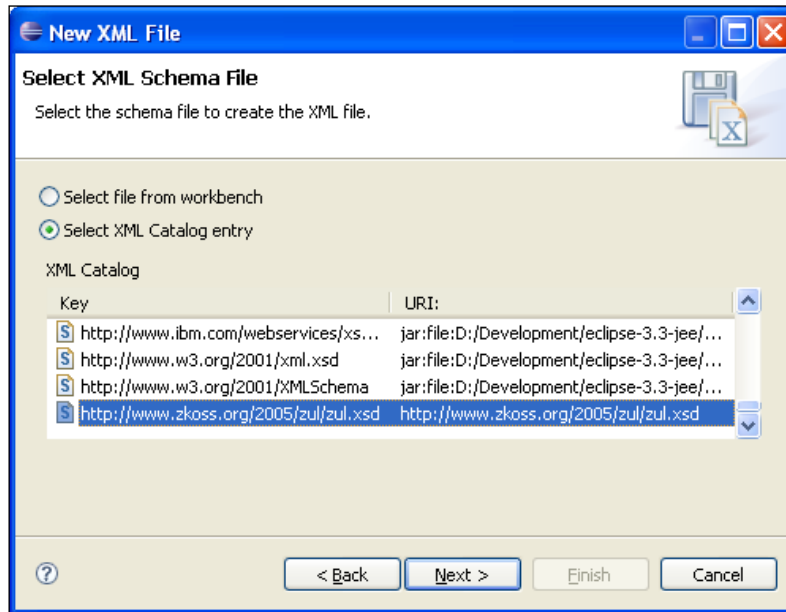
New XML File

Select XML Schema File

Select the schema file to create the XML file.

Select file from workbench

Select XML Catalog entry

XML Catalog

| Key | URI: |
|---|---|
| http://www.ibm.com/webservices/xs... | jar:file:D:/Development/eclipse-3.3-jee/... |
| http://www.w3.org/2001/xml.xsd | jar:file:D:/Development/eclipse-3.3-jee/... |
| http://www.w3.org/2001/XMLSchema | jar:file:D:/Development/eclipse-3.3-jee/... |
| http://www.zkoss.org/2005/zul/zul.xsd | http://www.zkoss.org/2005/zul/zul.xsd |

?

< Back

Next >

Finish

Cancel